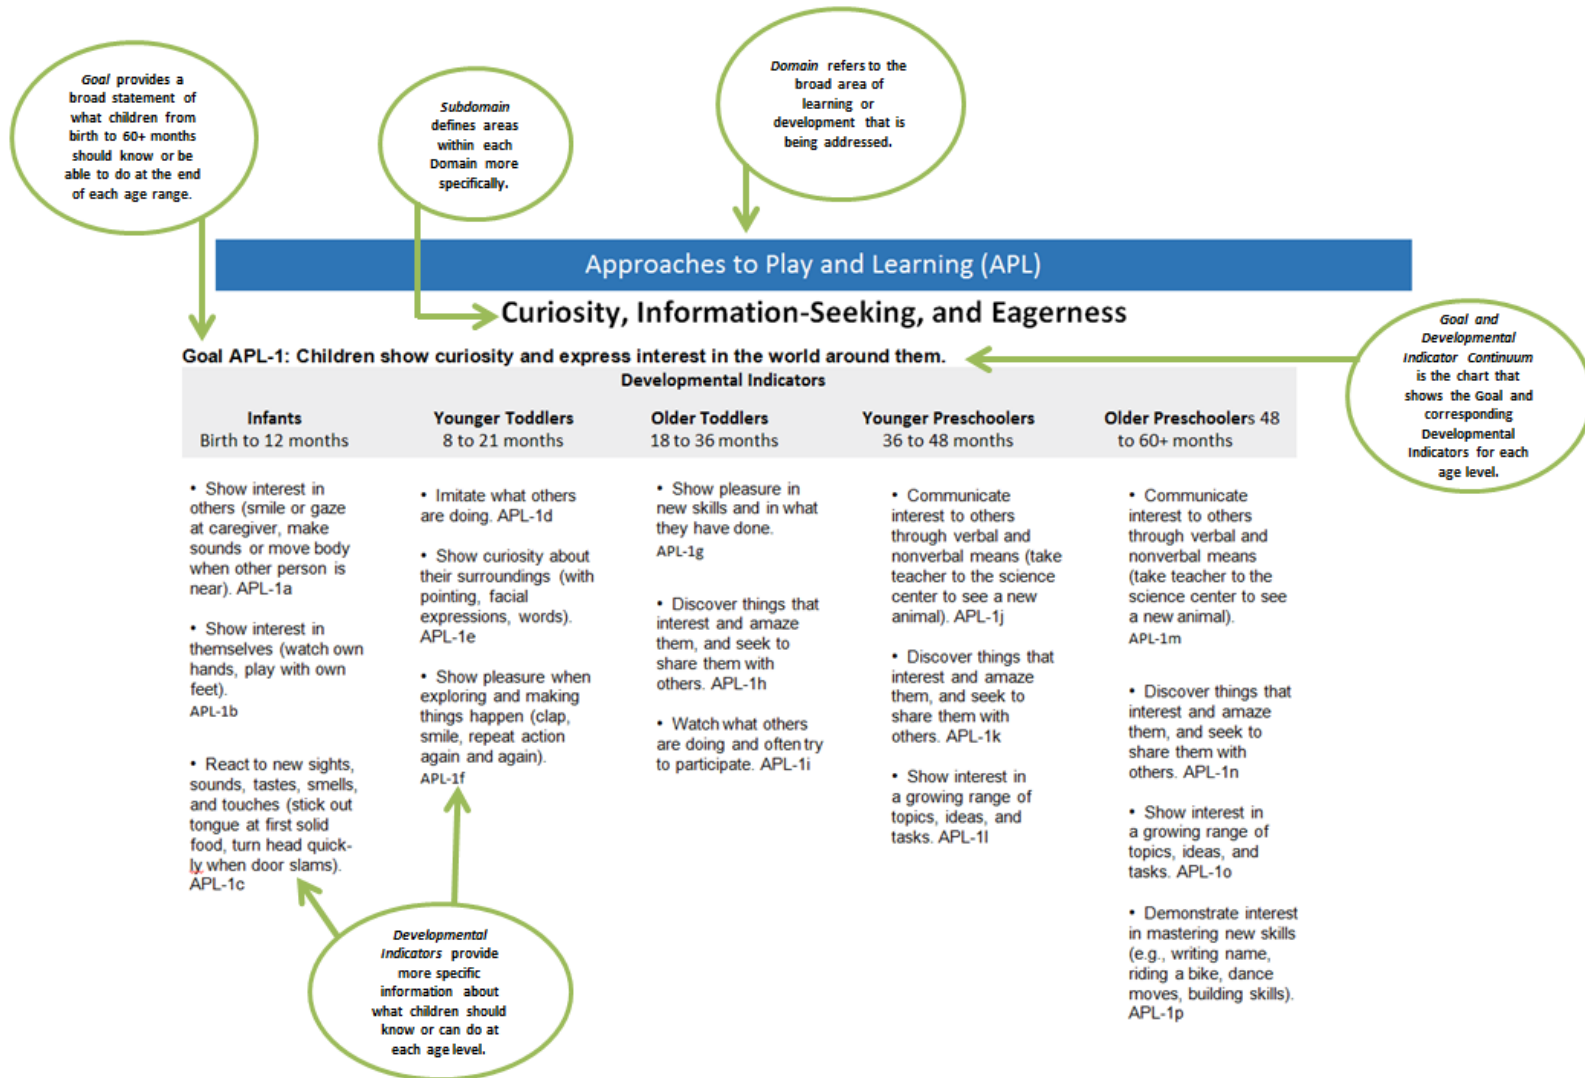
*Goal* provides a broad statement of what children from birth to 60+ months should know or be able to do at the end of each age range.

*Subdomain* defines areas within each Domain more specifically.

*Domain* refers to the broad area of learning or development that is being addressed.

Approaches to Play and Learning (APL)

Curiosity, Information-Seeking, and Eagerness

*Goal and Developmental Indicator Continuum* is the chart that shows the Goal and corresponding Developmental Indicators for each age level.

Goal APL-1: Children show curiosity and express interest in the world around them.

Developmental Indicators

| Infants Birth to 12 months | Younger Toddlers 8 to 21 months | Older Toddlers 18 to 36 months | Younger Preschoolers 36 to 48 months | Older Preschoolers 48 to 60+ months |
|---|---|---|---|---|
| • Show interest in others (smile or gaze at caregiver, make sounds or move body when other person is near). APL-1a<br>• Show interest in themselves (watch own hands, play with own feet). APL-1b<br>• React to new sights, sounds, tastes, smells, and touches (stick out tongue at first solid food, turn head quickly when door slams). APL-1c | • Imitate what others are doing. APL-1d<br>• Show curiosity about their surroundings (with pointing, facial expressions, words). APL-1e<br>• Show pleasure when exploring and making things happen (clap, smile, repeat action again and again). APL-1f | • Show pleasure in new skills and in what they have done. APL-1g<br>• Discover things that interest and amaze them, and seek to share them with others. APL-1h<br>• Watch what others are doing and often try to participate. APL-1i | • Communicate interest to others through verbal and nonverbal means (take teacher to the science center to see a new animal). APL-1j<br>• Discover things that interest and amaze them, and seek to share them with others. APL-1k<br>• Show interest in a growing range of topics, ideas, and tasks. APL-1l | • Communicate interest to others through verbal and nonverbal means (take teacher to the science center to see a new animal). APL-1m<br>• Discover things that interest and amaze them, and seek to share them with others. APL-1n<br>• Show interest in a growing range of topics, ideas, and tasks. APL-1o<br>• Demonstrate interest in mastering new skills (e.g., writing name, riding a bike, dance moves, building skills). APL-1p |

*Developmental Indicators* provide more specific information about what children should know or can do at each age level.